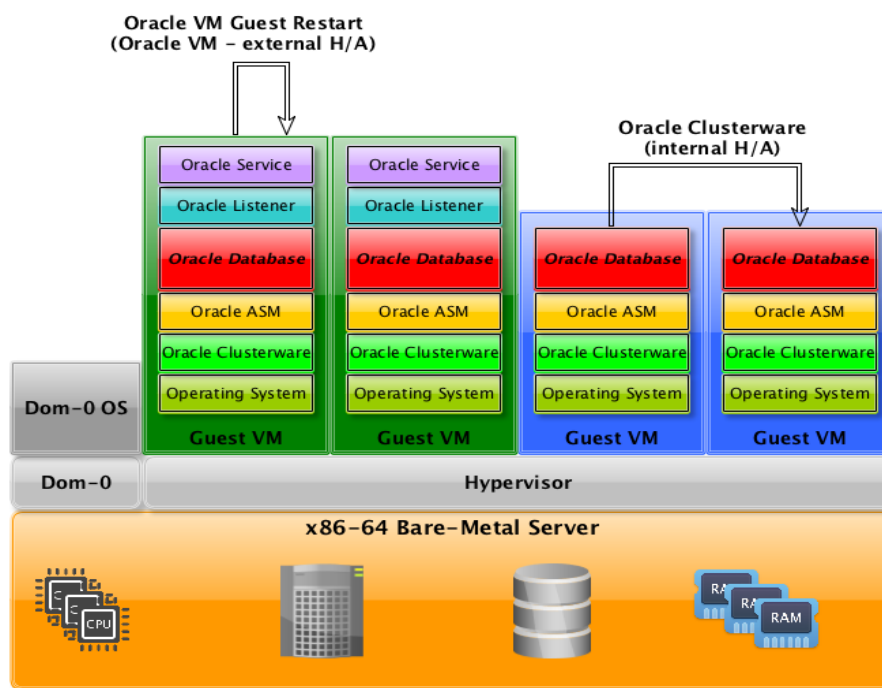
Oracle VM Guest Restart
(Oracle VM - external H/A)

Oracle Clusterware
(internal H/A)

Oracle Service
Oracle Listener
Oracle Database
Oracle ASM
Oracle Clusterware
Operating System
Guest VM

Oracle Service
Oracle Listener
Oracle Database
Oracle ASM
Oracle Clusterware
Operating System
Guest VM

Oracle Database
Oracle ASM
Oracle Clusterware
Operating System
Guest VM

Oracle Database
Oracle ASM
Oracle Clusterware
Operating System
Guest VM

Dom-0 OS
Dom-0
Hypervisor
x86-64 Bare-Metal Server

CPU
RAM
RAM
RAM